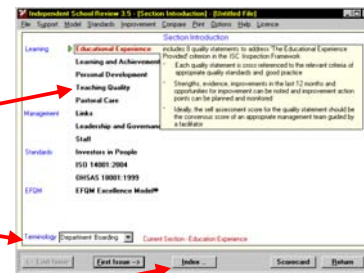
Independent School Review 3.5 - [Section Introduction] [Untitled File]

File Support Model Standards Improvement Compare Print Options Help Licence

Section Introduction

Learning

Educational Experience

Learning and Achievement

Personal Development

Teaching Quality

Pastoral Care

Management

Links

Leadership and Governance

Staff

Standards

Investors in People

ISO 14001:2004

OHSAS 10001:1999

EFQM

EFQM Excellence Model®

includes 8 quality statements to address "The Educational Experience Provided" criterion in the ISC Inspection Framework

• Each quality statement is cross referenced to the relevant criteria of appropriate quality standards and good practice

• Strengths, evidence, improvements in the last 12 months and opportunities for improvement can be noted and improvement action points can be planned and monitored

• Ideally, the self assessment score for the quality statement should be the consensus score of an appropriate management team guided by a facilitator

Terminology Department Boarding

Current Section - Education Experience

<< Last Issue

First Issue -->

Index...

Scorecard

Return